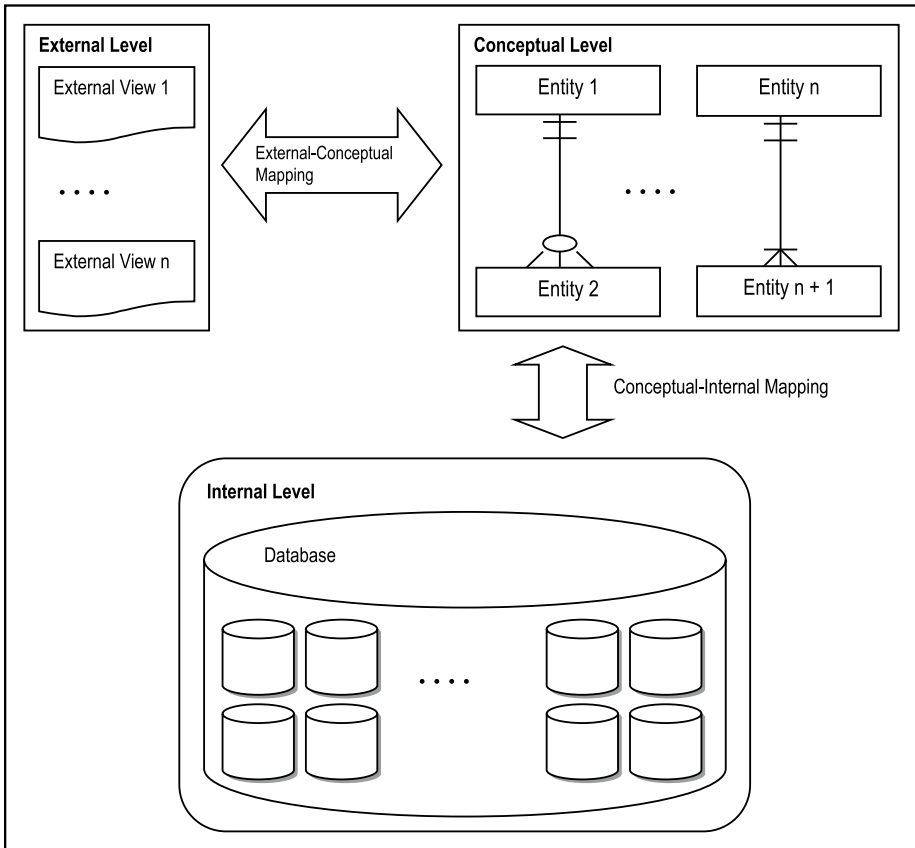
External Level
External View 1
....
External View n

External-Conceptual Mapping

Conceptual Level
Entity 1
Entity n
....
Entity 2
Entity n + 1

Conceptual-Internal Mapping

Internal Level
Database
....